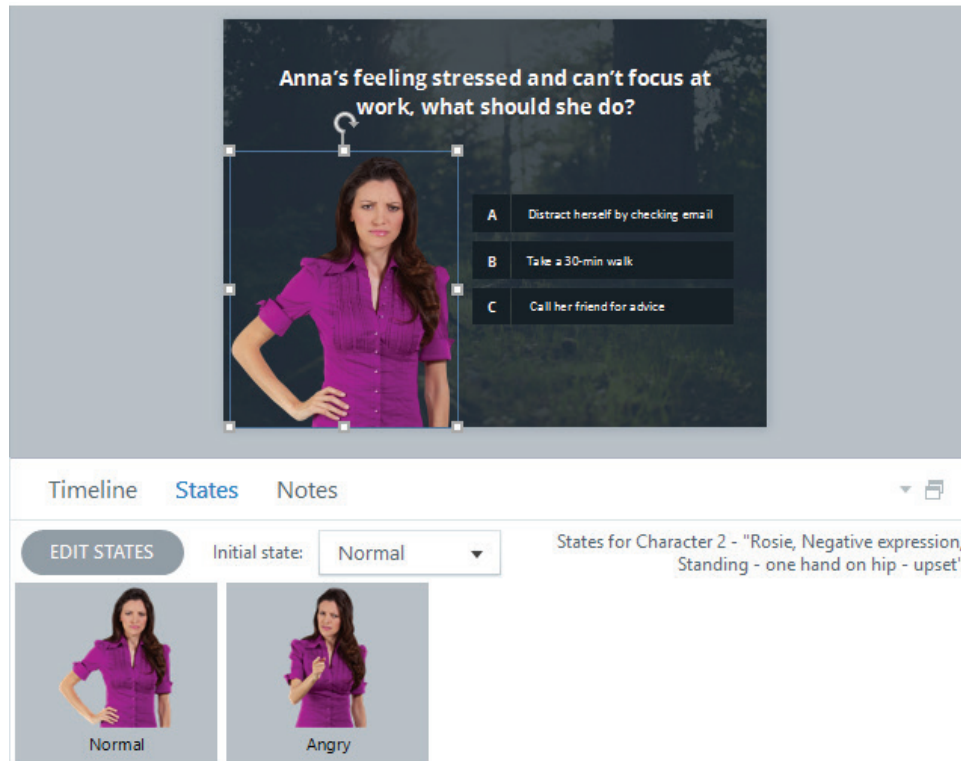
Anna's feeling stressed and can't focus at work, what should she do?

A Distract herself by checking email

B Take a 30-min walk

C Call her friend for advice

Timeline States Notes

EDIT STATES Initial state: Normal

States for Character 2 - "Rosie, Negative expression, Standing - one hand on hip - upset"

Normal

Angry